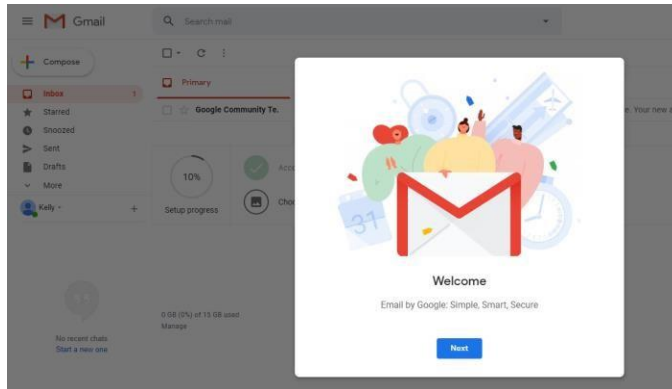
Gmail

Search mail

Compose

Inbox 1

Starred

Snoozed

Sent

Drafts

More

Kelly

Primary

Google Community Te.

e. Your new a

10%

Setup progress

Acc

Cho

31

Welcome

Email by Google: Simple, Smart, Secure

Next

0 GB (0%) of 15 GB used
Manage

No recent chats
Start a new one